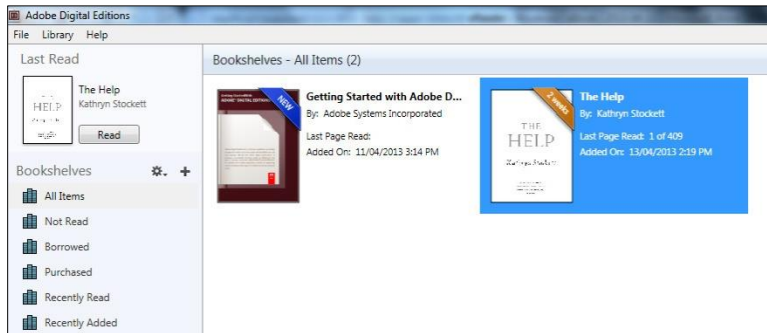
Adobe Digital Editions
File Library Help

Last Read

The Help
Kathryn Stockett
Read

Bookshelves

All Items
Not Read
Borrowed
Purchased
Recently Read
Recently Added

Bookshelves - All Items (2)

NEW
Getting Started with Adobe D...
By: Adobe Systems Incorporated
Last Page Read:
Added On: 11/04/2013 3:14 PM

2 weeks
THE HELP
The Help
By: Kathryn Stockett
Last Page Read: 1 of 409
Added On: 13/04/2013 2:19 PM